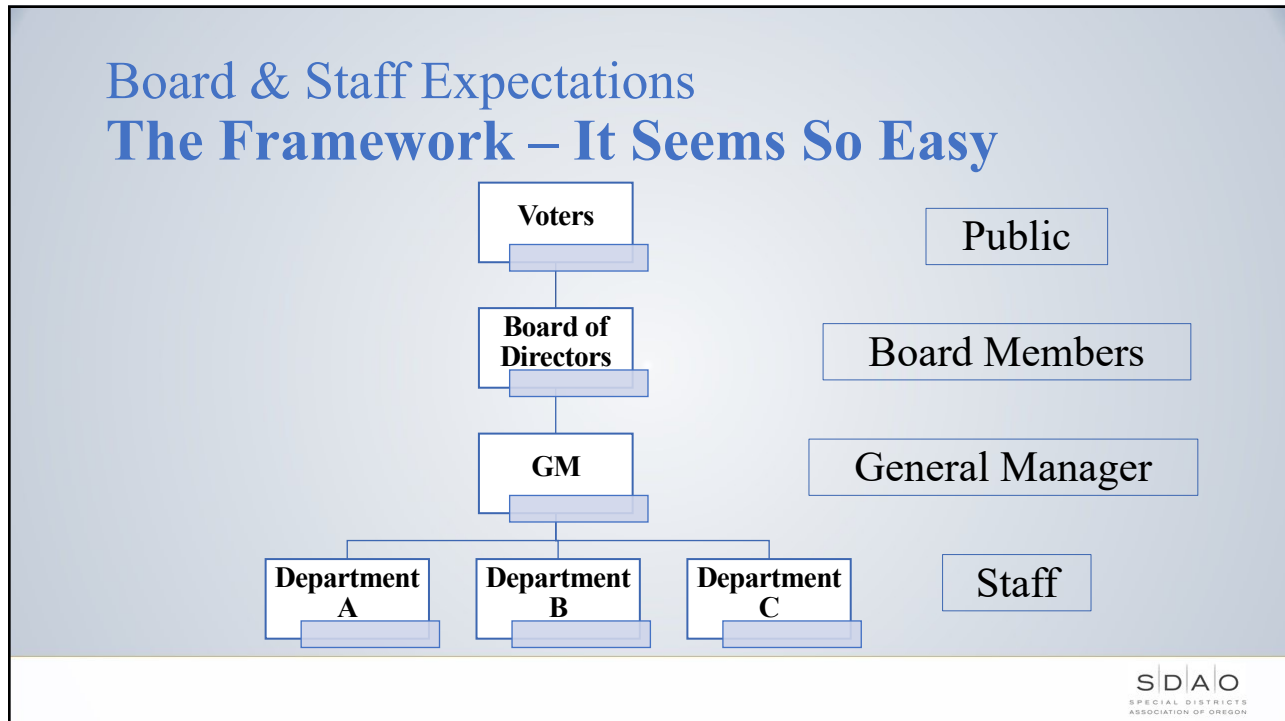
Board & Staff Expectations
The Framework – It Seems So Easy

Voters

Public

Board of Directors

Board Members

GM

General Manager

Department A

Department B

Department C

Staff

SDAO
SPECIAL DISTRICTS ASSOCIATION OF OREGON